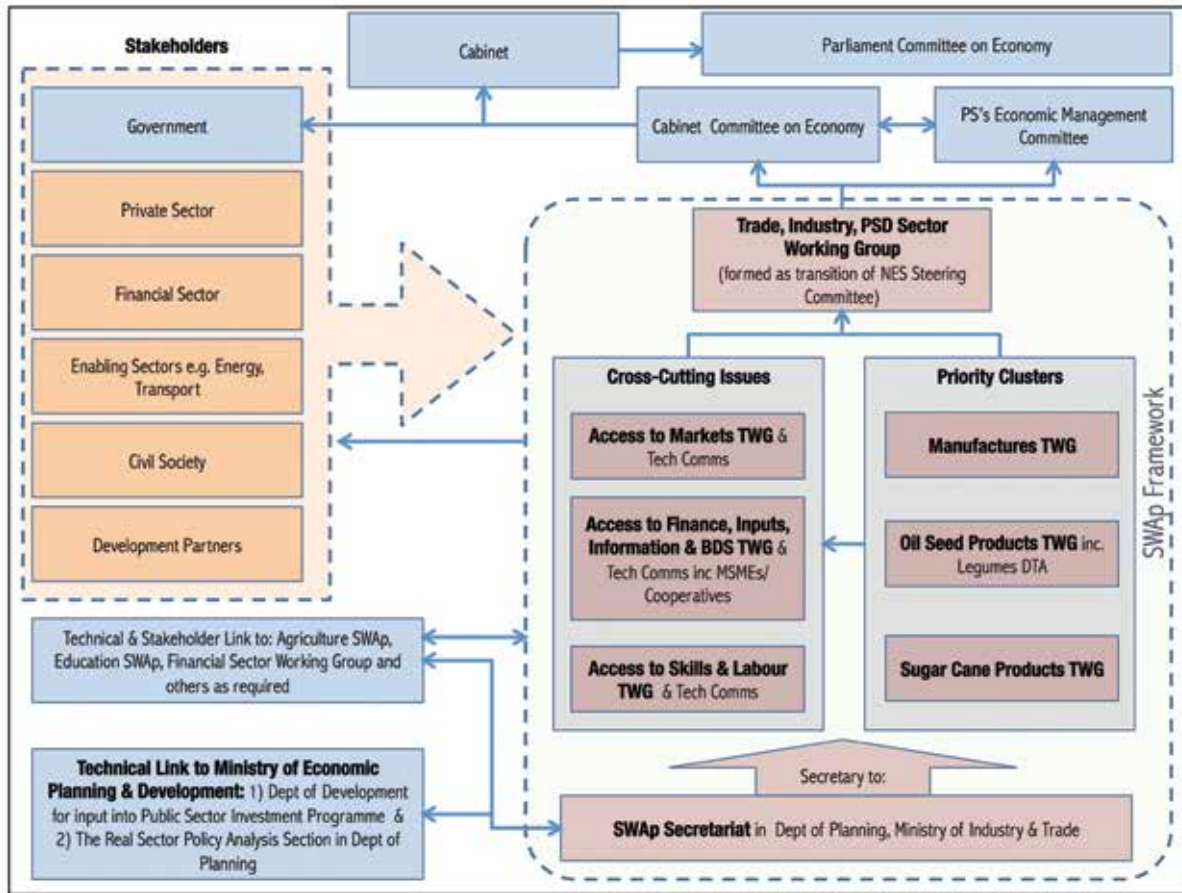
Stakeholders

Government

Private Sector

Financial Sector

Enabling Sectors e.g. Energy, Transport

Civil Society

Development Partners

Cabinet

Parliament Committee on Economy

Cabinet Committee on Economy

PS's Economic Management Committee

Trade, Industry, PSD Sector Working Group (formed as transition of NES Steering Committee)

Cross-Cutting Issues

Access to Markets TWG & Tech Comms

Access to Finance, Inputs, Information & BDS TWG & Tech Comms inc MSMEs/ Cooperatives

Access to Skills & Labour TWG & Tech Comms

Priority Clusters

Manufactures TWG

Oil Seed Products TWG inc. Legumes DTA

Sugar Cane Products TWG

SWAp Framework

Technical & Stakeholder Link to: Agriculture SWAp, Education SWAp, Financial Sector Working Group and others as required

Technical Link to Ministry of Economic Planning & Development: 1) Dept of Development for input into Public Sector Investment Programme & 2) The Real Sector Policy Analysis Section in Dept of Planning

Secretary to:

SWAp Secretariat in Dept of Planning, Ministry of Industry & Trade